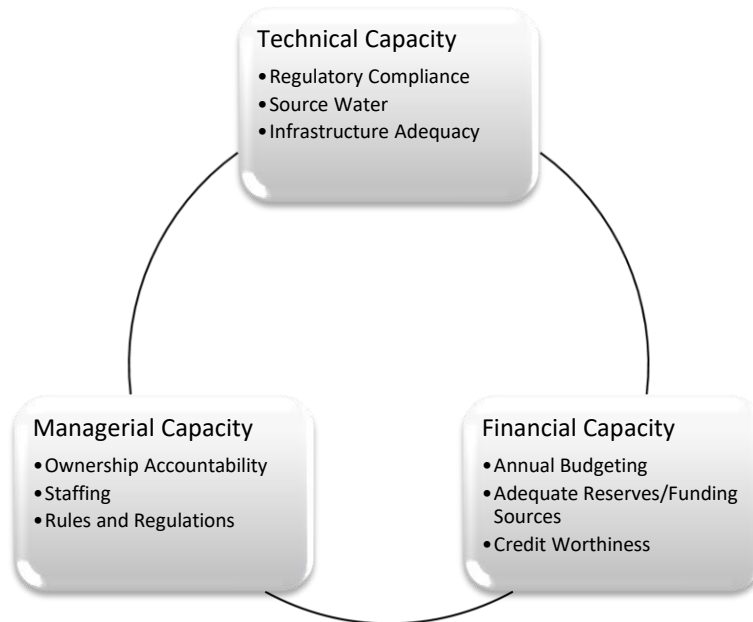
Technical Capacity
•Regulatory Compliance
•Source Water
•Infrastructure Adequacy

Managerial Capacity
•Ownership Accountability
•Staffing
•Rules and Regulations

Financial Capacity
•Annual Budgeting
•Adequate Reserves/Funding Sources
•Credit Worthiness